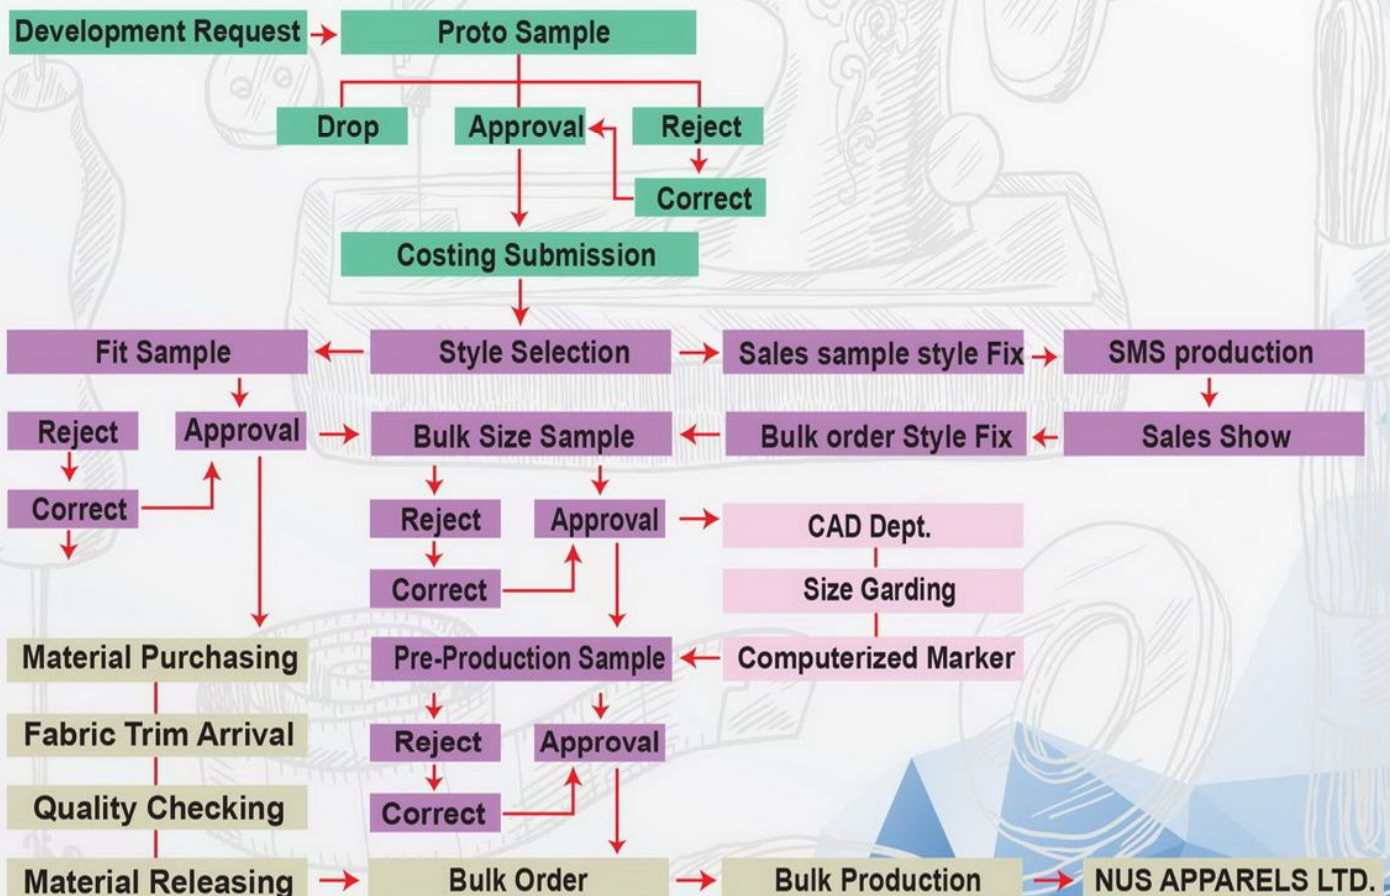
Development Request

Proto Sample

Drop

Approval

Reject

Correct

Costing Submission

Fit Sample

Style Selection

Sales sample style Fix

SMS production

Reject

Approval

Bulk Size Sample

Bulk order Style Fix

Sales Show

Correct

Reject

Approval

CAD Dept.

Correct

Size Garding

Material Purchasing

Pre-Production Sample

Computerized Marker

Fabric Trim Arrival

Reject

Approval

Quality Checking

Correct

Material Releasing

Bulk Order

Bulk Production

NUS APPARELS LTD.